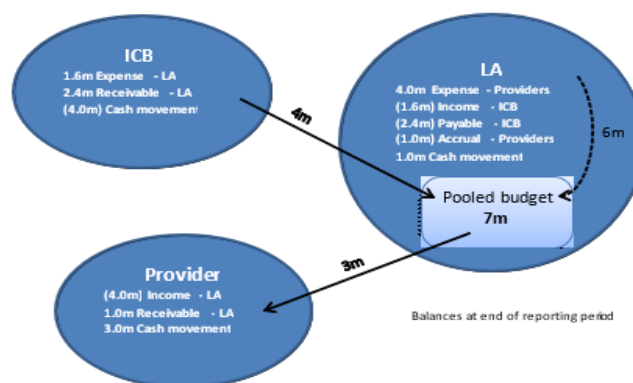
ICB
1.6m Expense - LA
2.4m Receivable - LA
(4.0m) Cash movement

4m

LA
4.0m Expense - Providers
(1.6m) Income - ICB
(2.4m) Payable - ICB
(1.0m) Accrual - Providers
1.0m Cash movement

6m

Pooled budget
7m

3m

Provider
(4.0m) Income - LA
1.0m Receivable - LA
3.0m Cash movement

Balances at end of reporting period